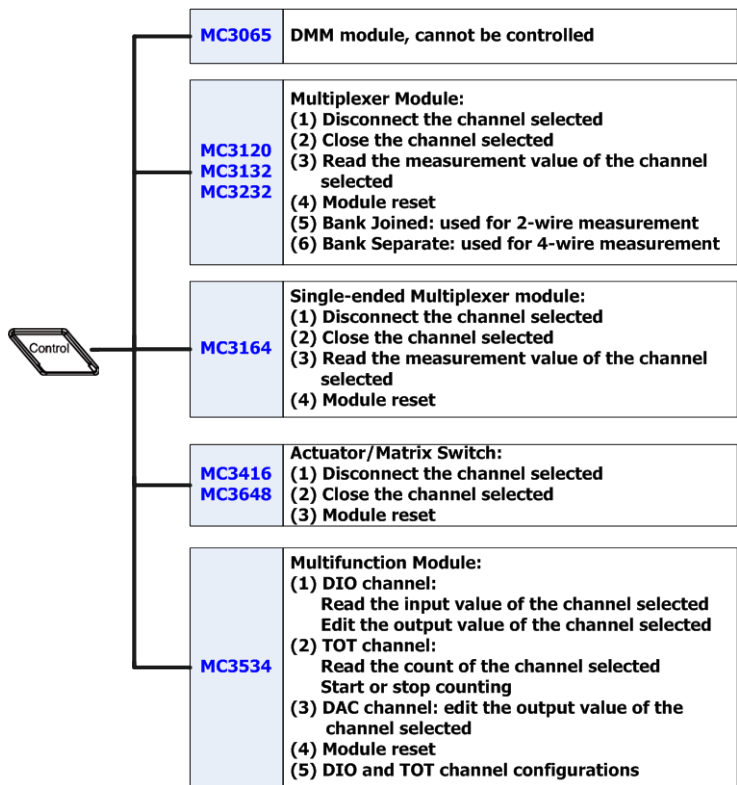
Control

| MC3065 | DMM module, cannot be controlled |
|---|---|

| MC3120 MC3132 MC3232 | Multiplexer Module: (1) Disconnect the channel selected (2) Close the channel selected (3) Read the measurement value of the channel selected (4) Module reset (5) Bank Joined: used for 2-wire measurement (6) Bank Separate: used for 4-wire measurement |
|---|---|

| MC3164 | Single-ended Multiplexer module: (1) Disconnect the channel selected (2) Close the channel selected (3) Read the measurement value of the channel selected (4) Module reset |
|---|---|

| MC3416 MC3648 | Actuator/Matrix Switch: (1) Disconnect the channel selected (2) Close the channel selected (3) Module reset |
|---|---|

| MC3534 | Multifunction Module: (1) DIO channel: Read the input value of the channel selected Edit the output value of the channel selected (2) TOT channel: Read the count of the channel selected Start or stop counting (3) DAC channel: edit the output value of the channel selected (4) Module reset (5) DIO and TOT channel configurations |
|---|---|